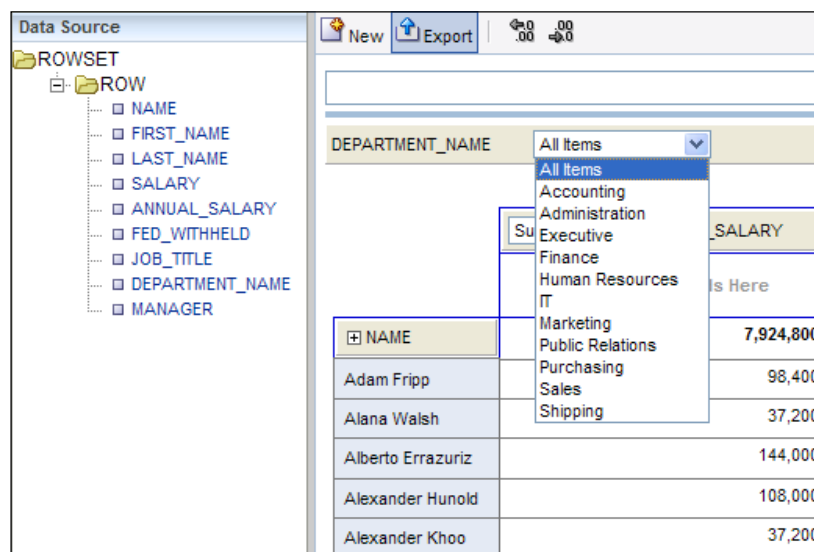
Data Source

ROWSET
ROW
NAME
FIRST_NAME
LAST_NAME
SALARY
ANNUAL_SALARY
FED_WITHHELD
JOB_TITLE
DEPARTMENT_NAME
MANAGER

New Export .0 .00 .00 .0

DEPARTMENT_NAME All Items

All Items
Accounting
Administration
Executive
Finance
Human Resources
IT
Marketing
Public Relations
Purchasing
Sales
Shipping

Su _SALARY

ls Here

| NAME | 7,924,800 |
|---|---|
| Adam Fripp | 98,400 |
| Alana Walsh | 37,200 |
| Alberto Errazuriz | 144,000 |
| Alexander Hunold | 108,000 |
| Alexander Khoo | 37,200 |